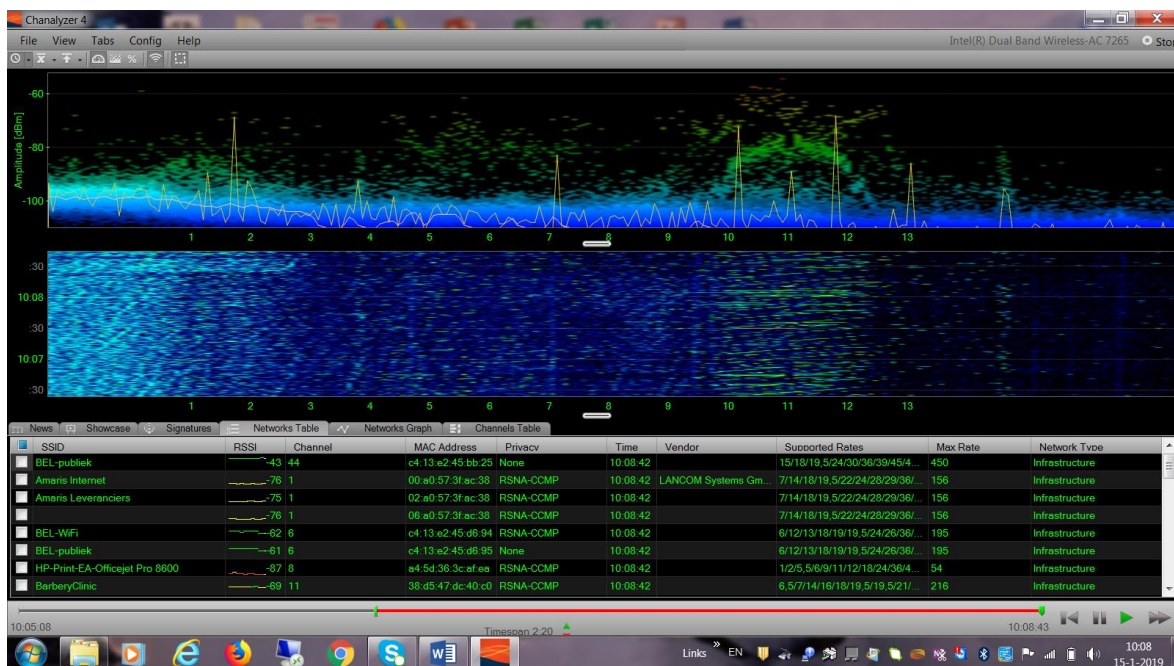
Chanalyzer 4

File View Tabs Config Help

Intel(R) Dual Band Wireless-AC 7265 Sto

-60

Amplitude [dBm]

-80

-100

1 2 3 4 5 6 7 8 9 10 11 12 13

:30

10:08

:30

10:07

:30

1 2 3 4 5 6 7 8 9 10 11 12 13

News Showcase Signatures Networks Table Networks Graph Channels Table

| SSID | RSSI | Channel | MAC Address | Privacy | Time | Vendor | Supported Rates | Max Rate | Network Type |
|---|---|---|---|---|---|---|---|---|---|
| BEL-publiek | -43 | 44 | c4:13:e2:45:bb:25 | None | 10:08:42 | | 15/18/19,5/24/30/36/39/45/4... | 450 | Infrastructure |
| Amaris Internet | -76 | 1 | 00:a0:57:3f:ac:38 | RSNA-CCMP | 10:08:42 | LANCOM Systems Gm... | 7/14/18/19,5/22/24/28/29/36/... | 156 | Infrastructure |
| Amaris Leveranciers | -75 | 1 | 02:a0:57:3f:ac:38 | RSNA-CCMP | 10:08:42 | | 7/14/18/19,5/22/24/28/29/36/... | 156 | Infrastructure |
| | -76 | 1 | 06:a0:57:3f:ac:38 | RSNA-CCMP | 10:08:42 | | 7/14/18/19,5/22/24/28/29/36/... | 156 | Infrastructure |
| BEL-WiFi | -62 | 6 | c4:13:e2:45:d6:94 | RSNA-CCMP | 10:08:42 | | 6/12/13/18/19/19,5/24/26/36/... | 195 | Infrastructure |
| BEL-publiek | -61 | 6 | c4:13:e2:45:d6:95 | None | 10:08:42 | | 6/12/13/18/19/19,5/24/26/36/... | 195 | Infrastructure |
| HP-Print-EA-Officejet Pro 8600 | -87 | 8 | a4:5d:36:3c:af:ea | RSNA-CCMP | 10:08:42 | | 1/2/5,5/6/9/11/12/18/24/36/4... | 54 | Infrastructure |
| BarberyClinic | -69 | 11 | 38:d5:47:dc:40:c0 | RSNA-CCMP | 10:08:42 | | 6,5/7/14/16/18/19,5/19,5/21/... | 216 | Infrastructure |

10:05:08

Timespan 2:20

10:08:43

Links EN

10:08
15-1-2019